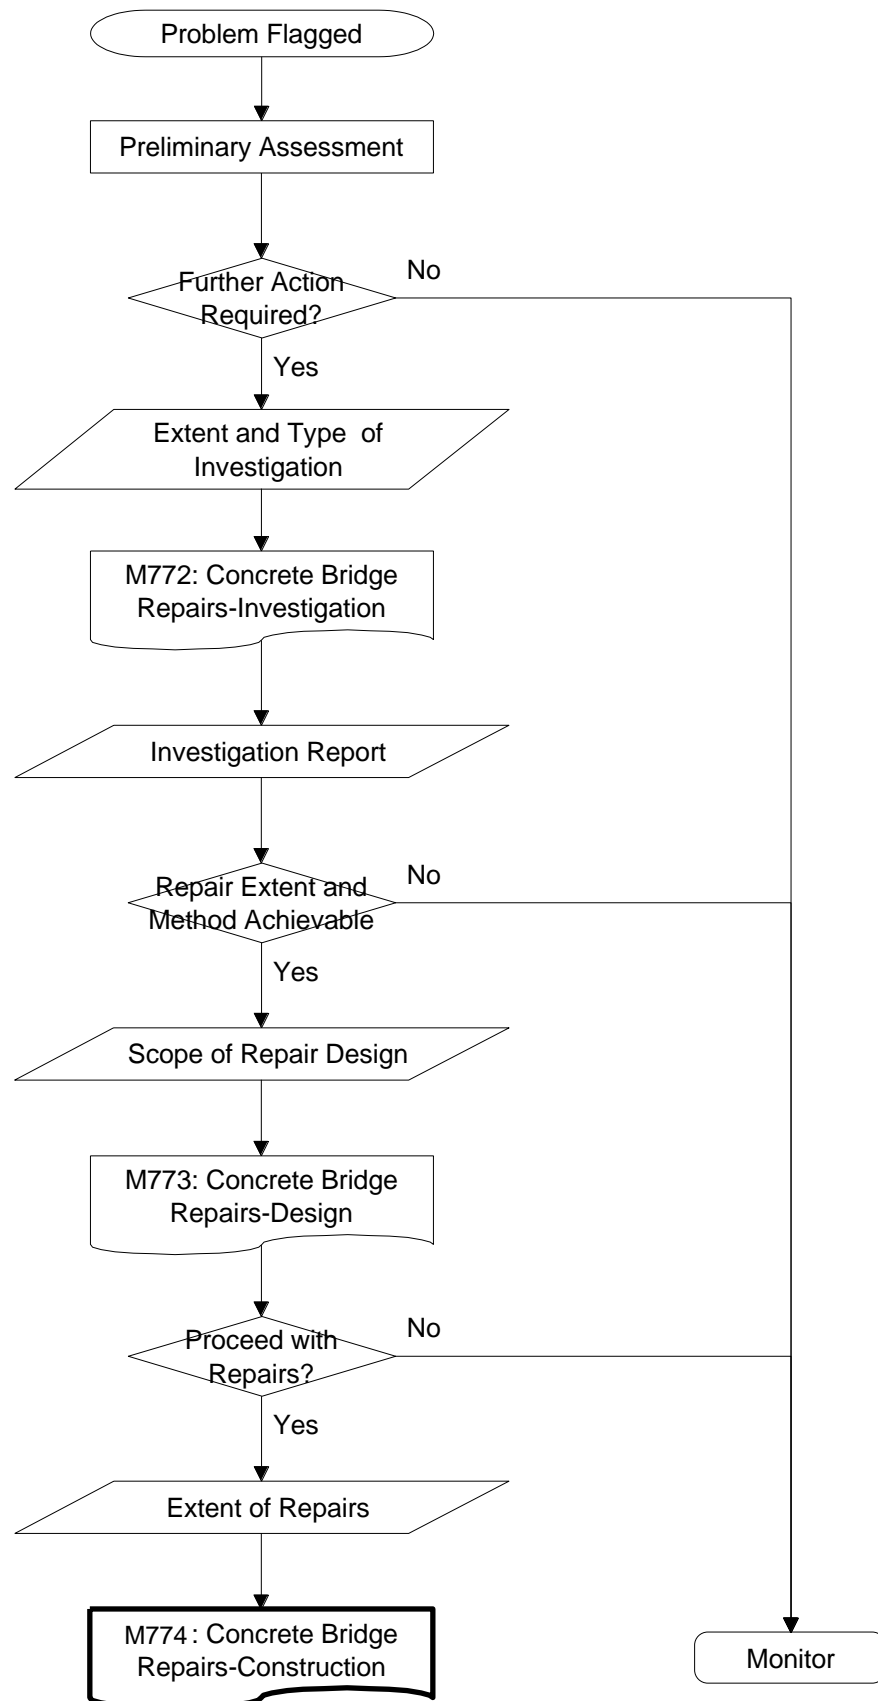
Problem Flagged

Preliminary Assessment

Further Action Required?

No

Yes

Extent and Type of Investigation

M772: Concrete Bridge Repairs-Investigation

Investigation Report

Repair Extent and Method Achievable

No

Yes

Scope of Repair Design

M773: Concrete Bridge Repairs-Design

Proceed with Repairs?

No

Yes

Extent of Repairs

M774: Concrete Bridge Repairs-Construction

Monitor